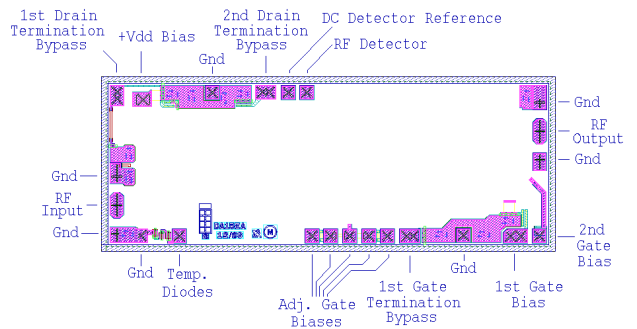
1st Drain Termination Bypass

+Vdd Bias

Gnd

2nd Drain Termination Bypass

DC Detector Reference

RF Detector

Gnd

RF Output

Gnd

Gnd

RF Input

Gnd

DA2ERA 12/99

Gnd

Temp. Diodes

Adj. Gate Biases

1st Gate Termination Bypass

Gnd

1st Gate Bias

2nd Gate Bias